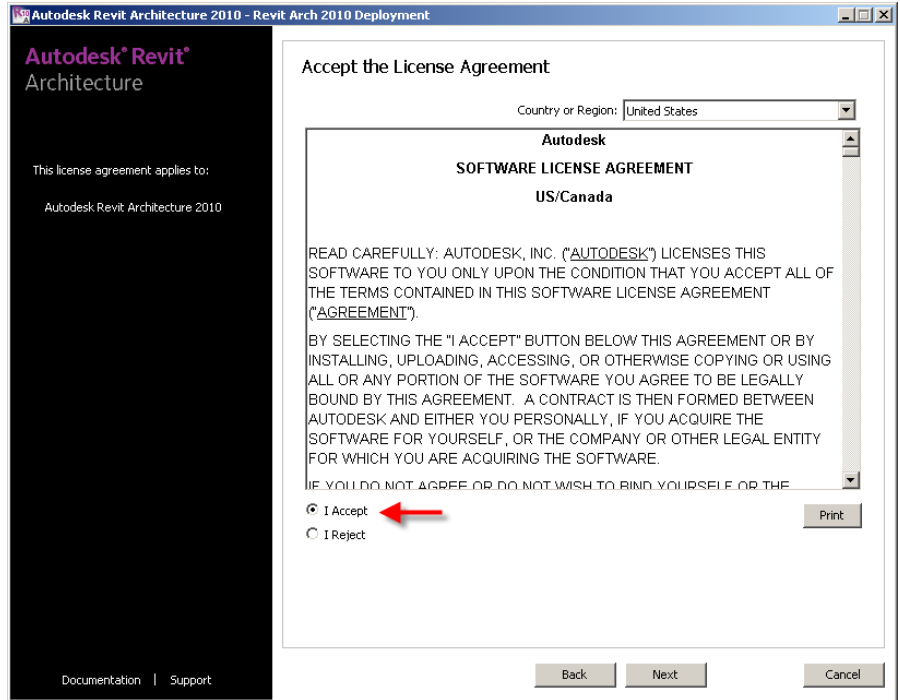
Autodesk Revit Architecture 2010 - Revit Arch 2010 Deployment

Autodesk® Revit®
Architecture

This license agreement applies to:

Autodesk Revit Architecture 2010

Documentation | Support

Accept the License Agreement

Country or Region: United States

Autodesk

SOFTWARE LICENSE AGREEMENT

US/Canada

READ CAREFULLY: AUTODESK, INC. ("AUTODESK") LICENSES THIS SOFTWARE TO YOU ONLY UPON THE CONDITION THAT YOU ACCEPT ALL OF THE TERMS CONTAINED IN THIS SOFTWARE LICENSE AGREEMENT ("AGREEMENT").

BY SELECTING THE "I ACCEPT" BUTTON BELOW THIS AGREEMENT OR BY INSTALLING, UPLOADING, ACCESSING, OR OTHERWISE COPYING OR USING ALL OR ANY PORTION OF THE SOFTWARE YOU AGREE TO BE LEGALLY BOUND BY THIS AGREEMENT. A CONTRACT IS THEN FORMED BETWEEN AUTODESK AND EITHER YOU PERSONALLY, IF YOU ACQUIRE THE SOFTWARE FOR YOURSELF, OR THE COMPANY OR OTHER LEGAL ENTITY FOR WHICH YOU ARE ACQUIRING THE SOFTWARE.

IF YOU DO NOT AGREE OR DO NOT WISH TO BIND YOURSELF OR THE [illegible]

I Accept
I Reject

Print

Back Next Cancel